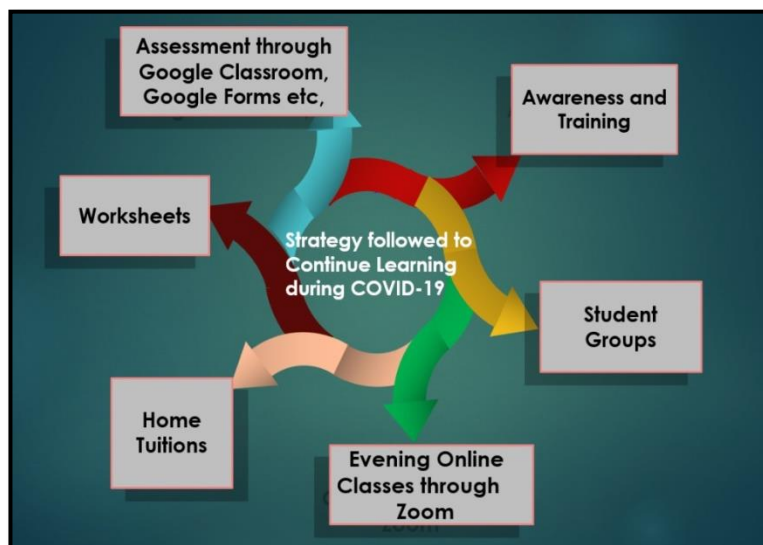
Strategy followed to Continue Learning during COVID-19

Assessment through Google Classroom, Google Forms etc,

Awareness and Training

Worksheets

Student Groups

Home Tuitions

Evening Online Classes through Zoom